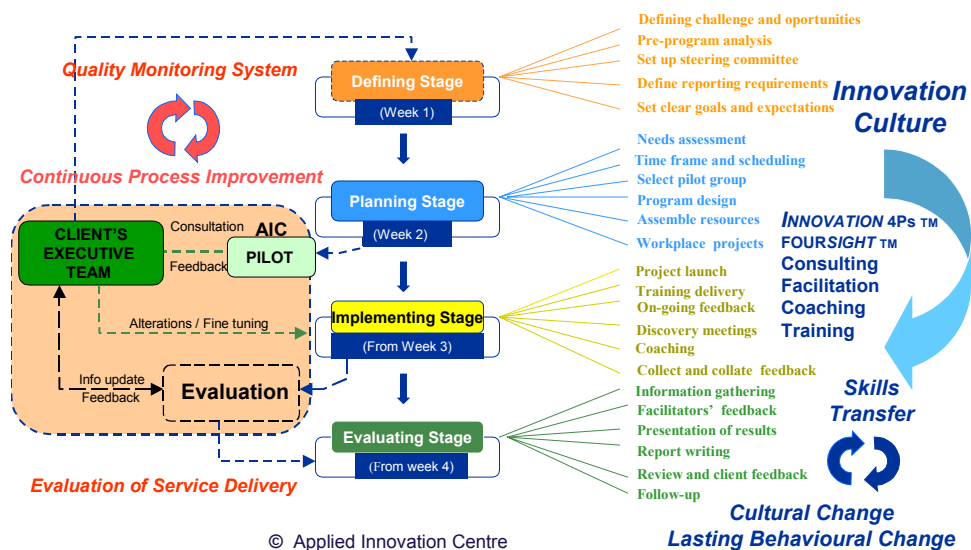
Quality Monitoring System

Continuous Process Improvement

Defining Stage
(Week 1)

Defining challenge and oportunities
Pre-program analysis
Set up steering committee
Define reporting requirements
Set clear goals and expectations

Innovation Culture

Planning Stage
(Week 2)

Needs assessment
Time frame and scheduling
Select pilot group
Program design
Assemble resources
Workplace projects

CLIENT'S EXECUTIVE TEAM

Consultation
AIC
PILOT
Feedback

INNOVATION 4Ps TM
FOURSIGHT TM
Consulting
Facilitation
Coaching
Training

Alterations / Fine tuning

Implementing Stage
(From Week 3)

Project launch
Training delivery
On-going feedback
Discovery meetings
Coaching
Collect and collate feedback

Info update
Feedback

Evaluation

Skills Transfer

Evaluating Stage
(From week 4)

Information gathering
Facilitators' feedback
Presentation of results
Report writing
Review and client feedback
Follow-up

Evaluation of Service Delivery

Cultural Change
Lasting Behavioural Change

© Applied Innovation Centre